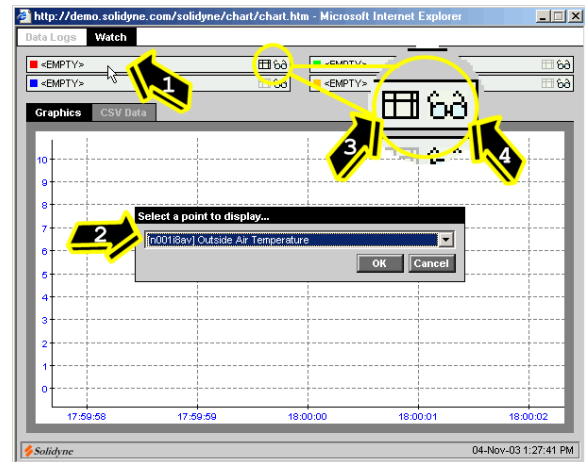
http://demo.solidyne.com/solidyne/chart/chart.htm - Microsoft Internet Explorer

Data Logs
Watch

<EMPTY>
<EMPTY>
<EMPTY>
<EMPTY>

1
2
3
4

Graphics
CSV Data

10
9
8
7
6
5
4
3
2
1
0

Select a point to display...
[n001i8av] Outside Air Temperature
OK
Cancel

17:59:58
17:59:59
18:00:00
18:00:01
18:00:02

Solidyne
04-Nov-03 1:27:41 PM